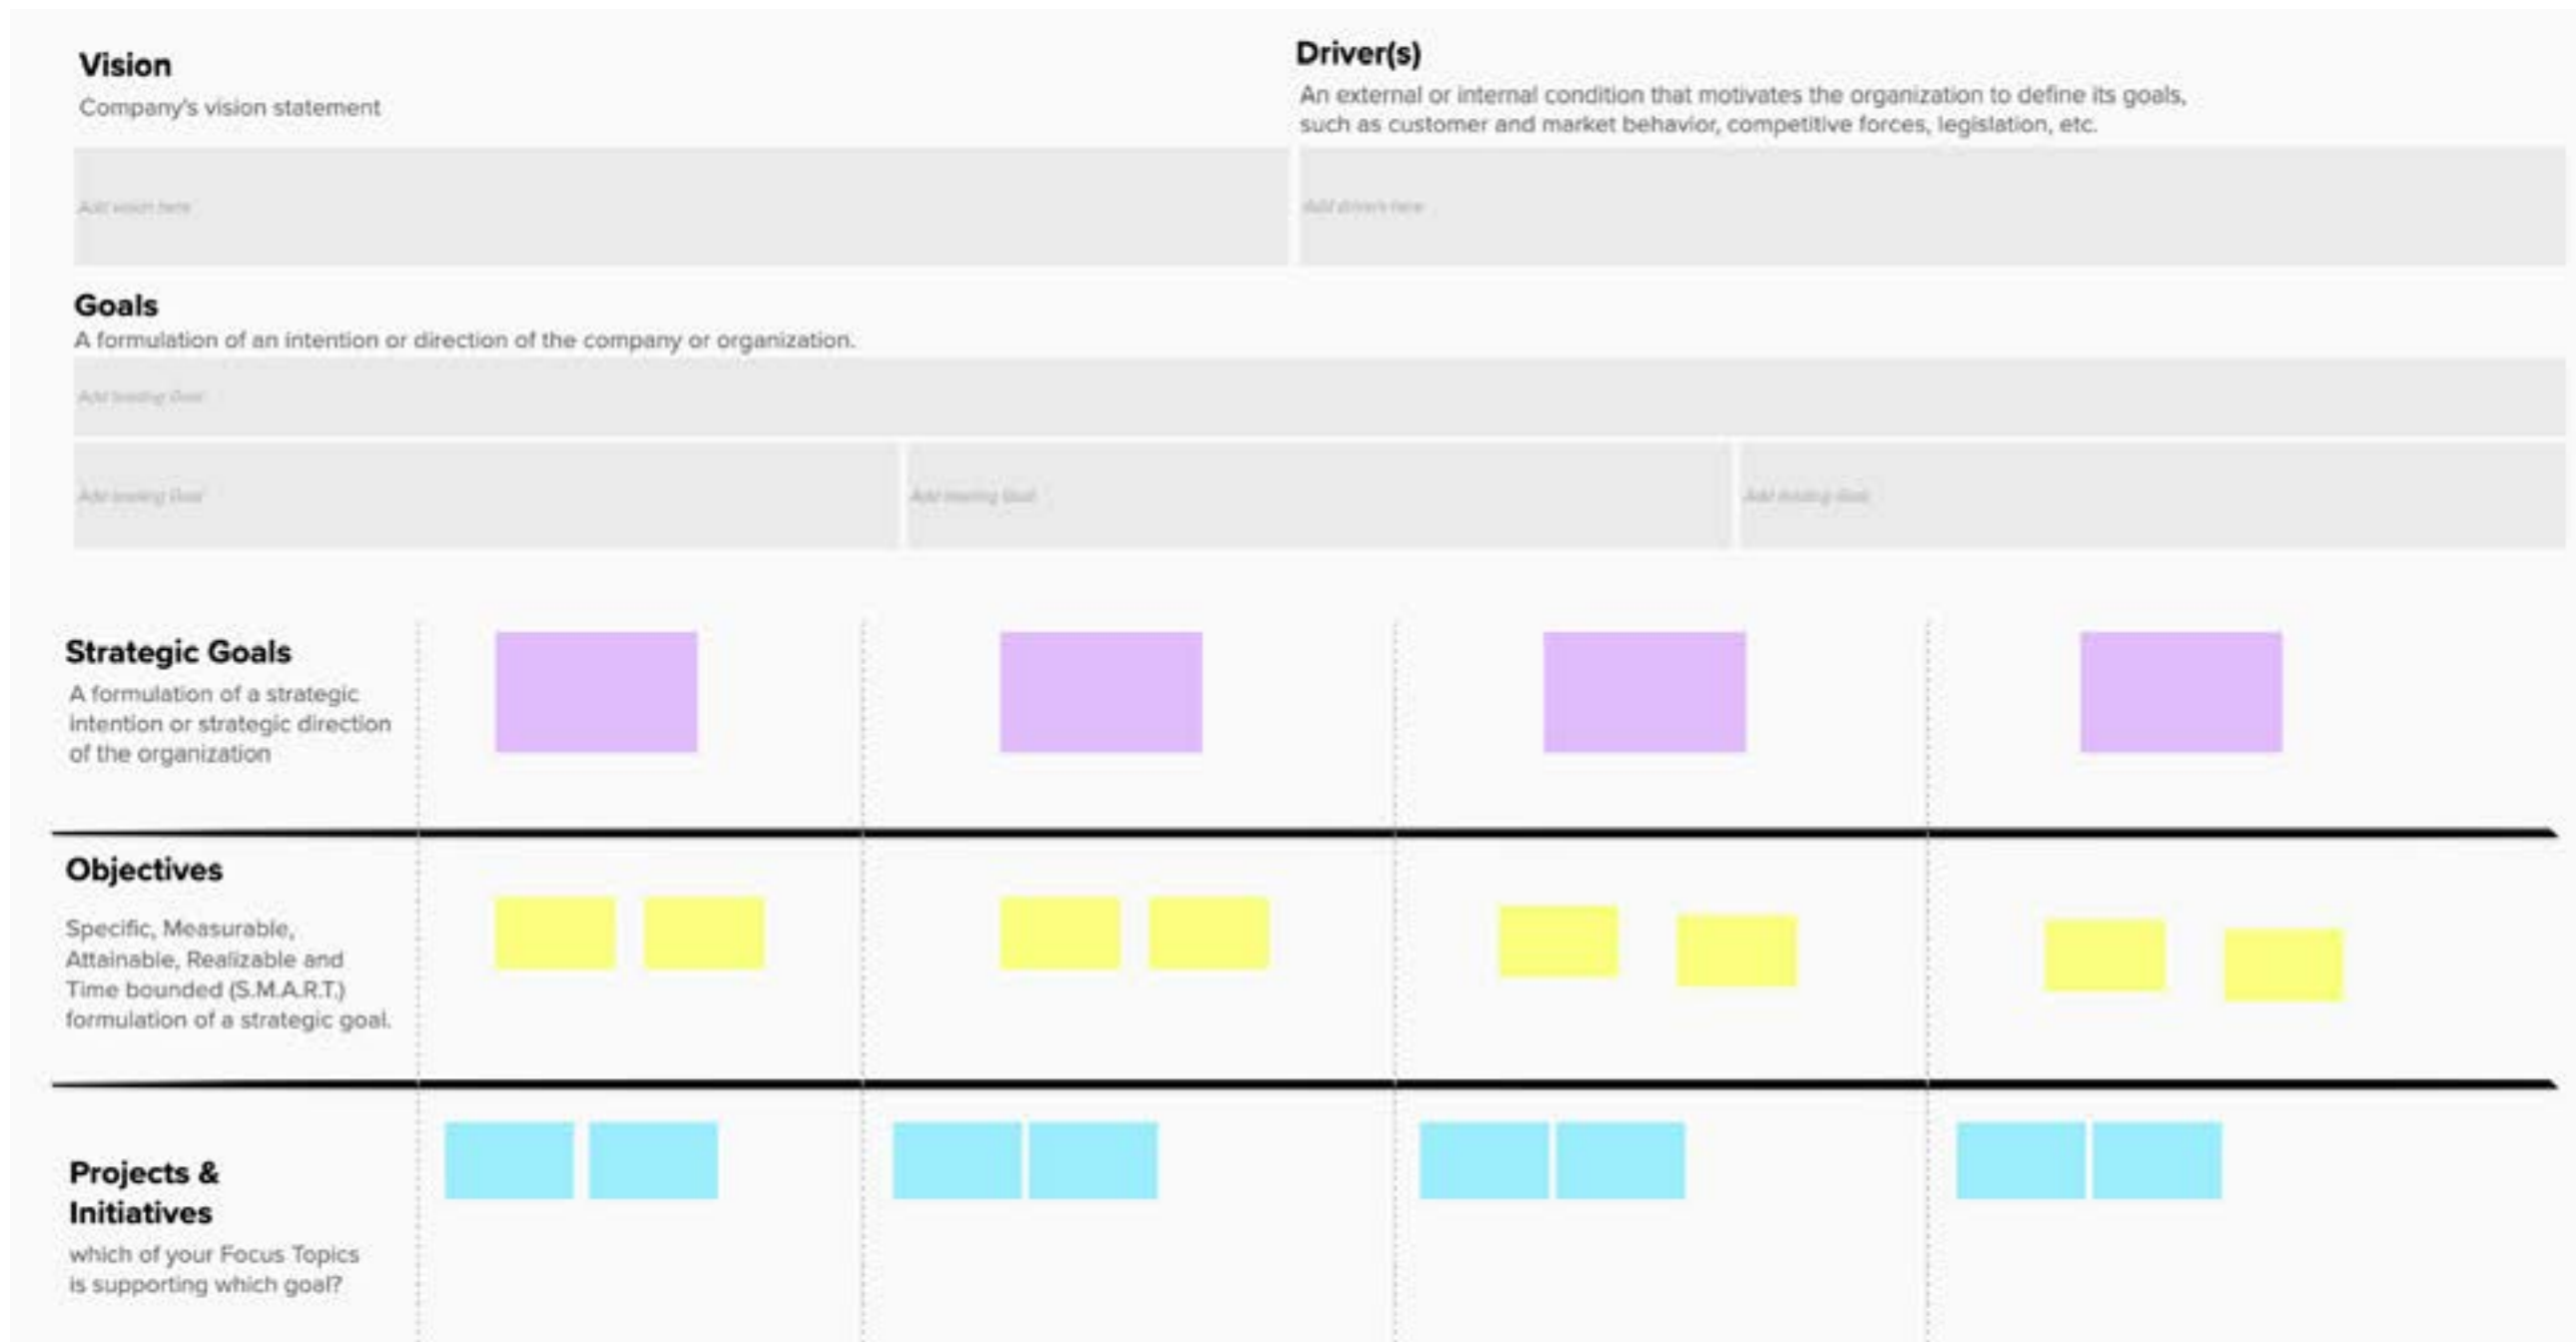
Vision
Company's vision statement

Driver(s)
An external or internal condition that motivates the organization to define its goals, such as customer and market behavior, competitive forces, legislation, etc.

Add vision here

Add drivers here

Goals
A formulation of an intention or direction of the company or organization.

Add leading Goal

Add leading Goal

Add leading Goal

Add leading Goal

Strategic Goals
A formulation of a strategic intention or strategic direction of the organization

Objectives
Specific, Measurable, Attainable, Realizable and Time bounded (S.M.A.R.T.) formulation of a strategic goal.

Projects & Initiatives
which of your Focus Topics is supporting which goal?